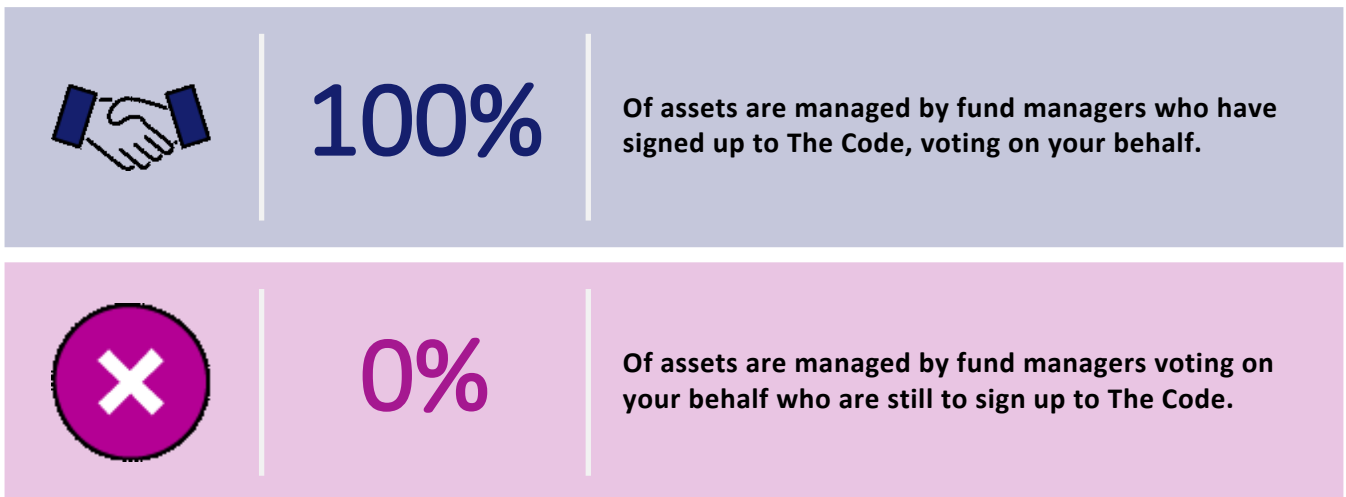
100%

Of assets are managed by fund managers who have signed up to The Code, voting on your behalf.

0%

Of assets are managed by fund managers voting on your behalf who are still to sign up to The Code.